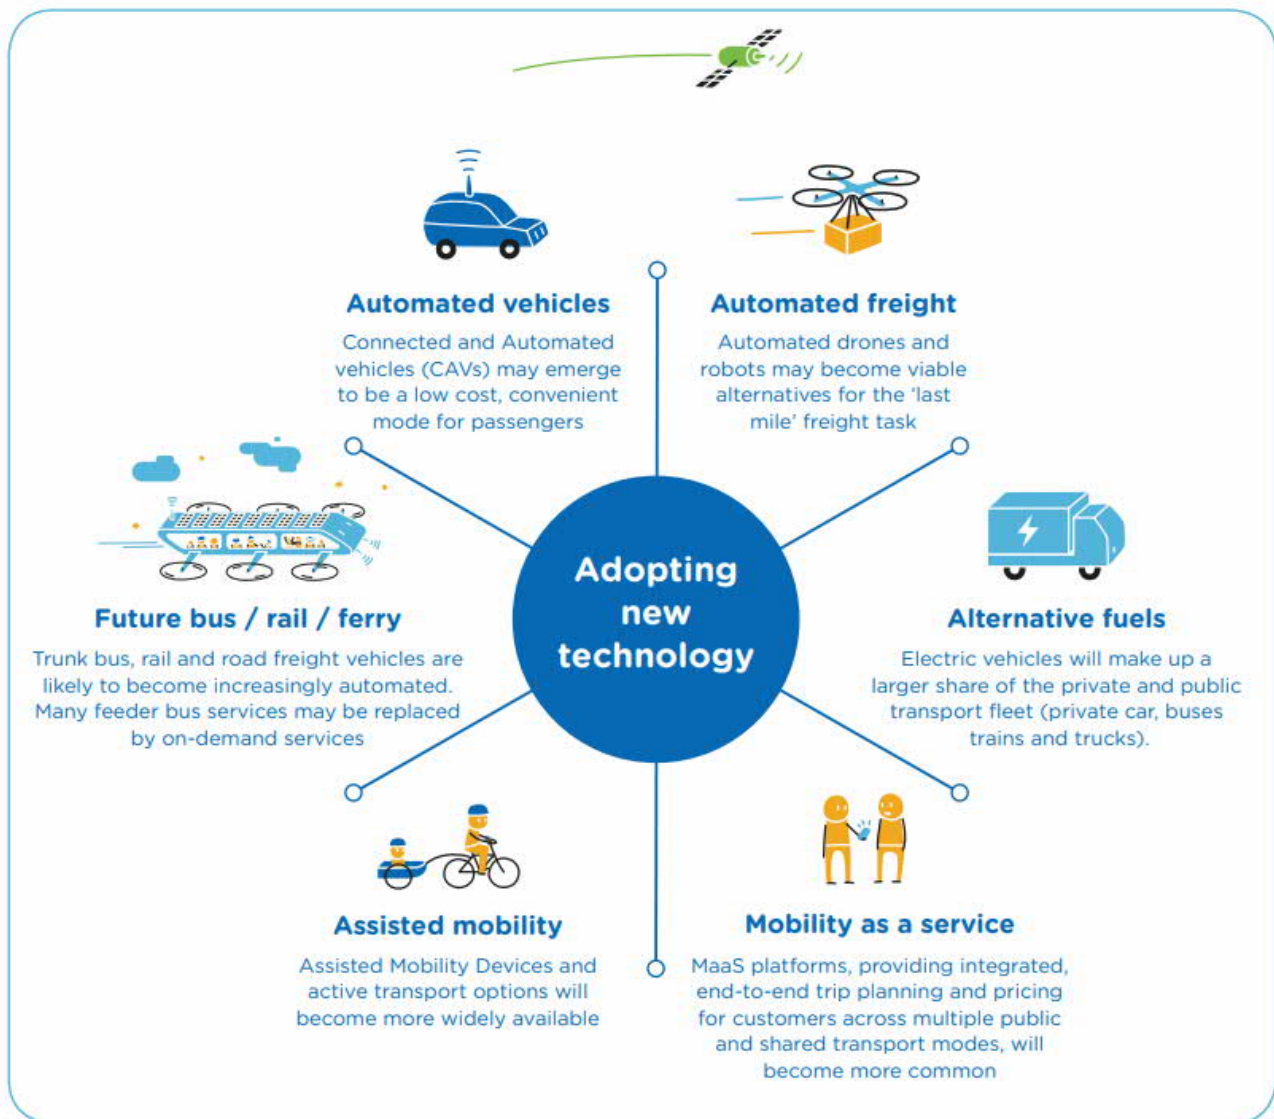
Automated vehicles

Connected and Automated vehicles (CAVs) may emerge to be a low cost, convenient mode for passengers

Automated freight

Automated drones and robots may become viable alternatives for the 'last mile' freight task

Adopting new technology

Future bus / rail / ferry

Trunk bus, rail and road freight vehicles are likely to become increasingly automated. Many feeder bus services may be replaced by on-demand services

Alternative fuels

Electric vehicles will make up a larger share of the private and public transport fleet (private car, buses trains and trucks).

Assisted mobility

Assisted Mobility Devices and active transport options will become more widely available

Mobility as a service

MaaS platforms, providing integrated, end-to-end trip planning and pricing for customers across multiple public and shared transport modes, will become more common